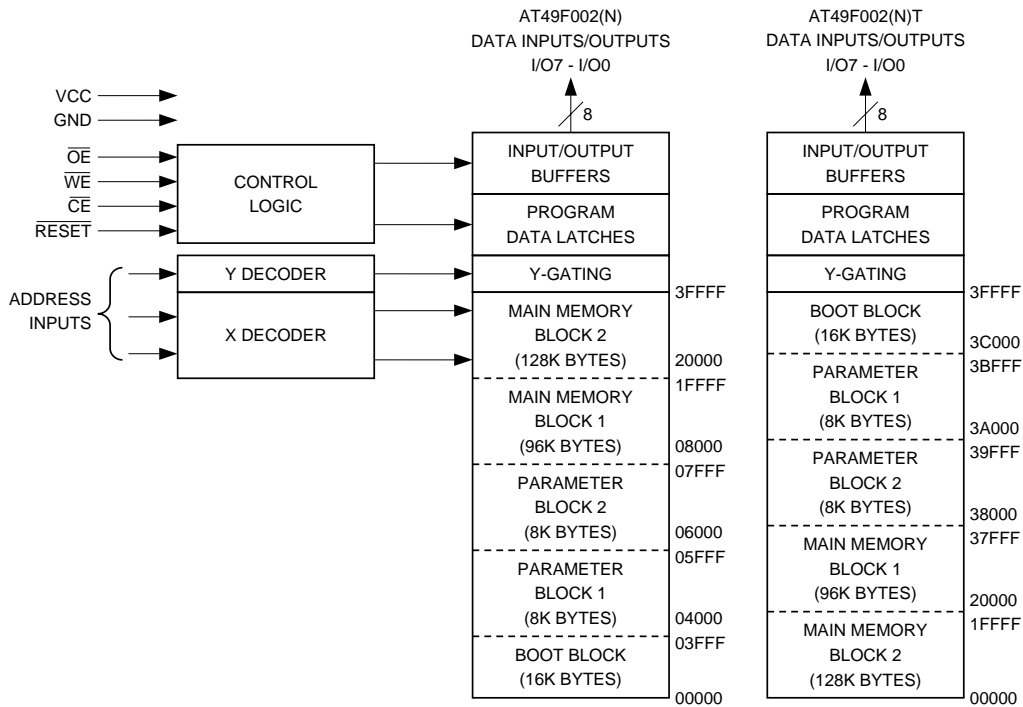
AT49F002(N)
DATA INPUTS/OUTPUTS
I/O7 - I/O0

AT49F002(N)T
DATA INPUTS/OUTPUTS
I/O7 - I/O0

VCC
GND
$\overline{OE}$
$\overline{WE}$
$\overline{CE}$
$\overline{RESET}$

CONTROL LOGIC

ADDRESS INPUTS

Y DECODER

X DECODER

8

INPUT/OUTPUT BUFFERS

PROGRAM DATA LATCHES

Y-GATING

3FFFF
MAIN MEMORY BLOCK 2 (128K BYTES)
20000
1FFFF
MAIN MEMORY BLOCK 1 (96K BYTES)
08000
07FFF
PARAMETER BLOCK 2 (8K BYTES)
06000
05FFF
PARAMETER BLOCK 1 (8K BYTES)
04000
03FFF
BOOT BLOCK (16K BYTES)
00000

8

INPUT/OUTPUT BUFFERS

PROGRAM DATA LATCHES

Y-GATING

3FFFF
BOOT BLOCK (16K BYTES)
3C000
3BFFF
PARAMETER BLOCK 1 (8K BYTES)
3A000
39FFF
PARAMETER BLOCK 2 (8K BYTES)
38000
37FFF
MAIN MEMORY BLOCK 1 (96K BYTES)
20000
1FFFF
MAIN MEMORY BLOCK 2 (128K BYTES)
00000